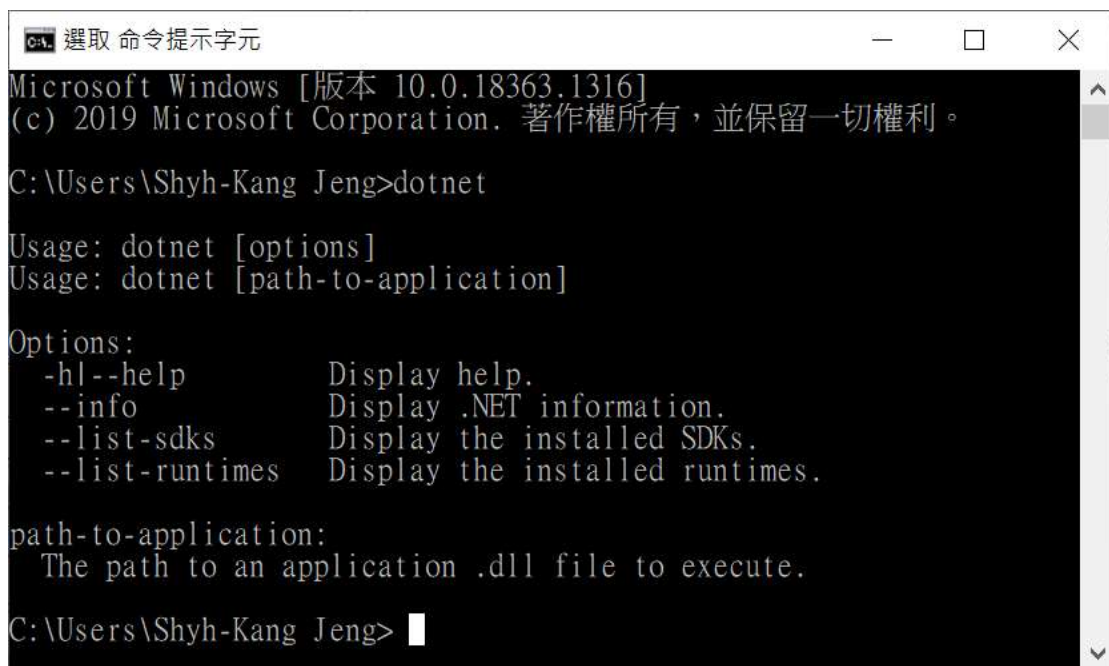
選取 命令提示字元

Microsoft Windows [版本 10.0.18363.1316]
(c) 2019 Microsoft Corporation. 著作權所有，並保留一切權利。

C:\Users\Shyh-Kang Jeng>dotnet

Usage: dotnet [options]
Usage: dotnet [path-to-application]

Options:
-h|--help Display help.
--info Display .NET information.
--list-sdks Display the installed SDKs.
--list-runtimes Display the installed runtimes.

path-to-application:
The path to an application .dll file to execute.

C:\Users\Shyh-Kang Jeng>